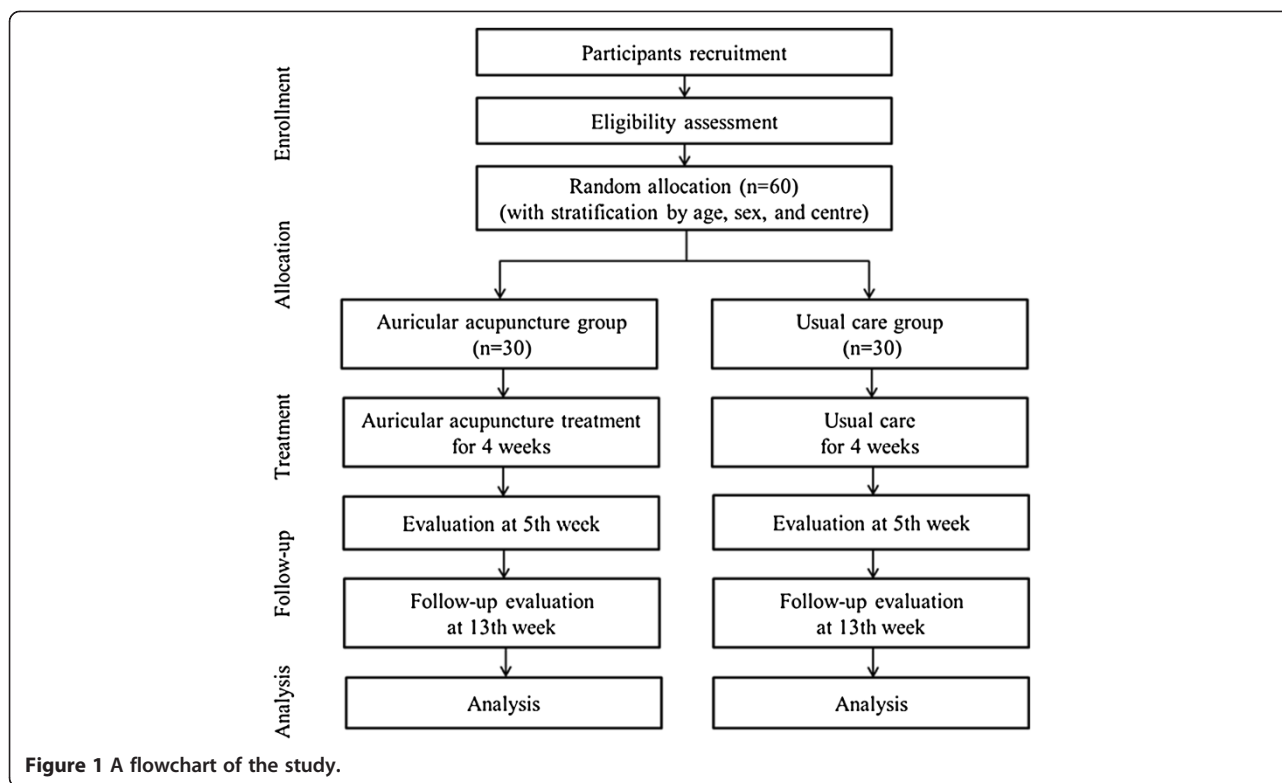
Enrollment

Participants recruitment

Eligibility assessment

Random allocation (n=60)
(with stratification by age, sex, and centre)

Allocation

Auricular acupuncture group
(n=30)

Usual care group
(n=30)

Treatment

Auricular acupuncture treatment
for 4 weeks

Usual care
for 4 weeks

Follow-up

Evaluation at 5th week

Evaluation at 5th week

Follow-up evaluation
at 13th week

Follow-up evaluation
at 13th week

Analysis

Analysis

Analysis

**Figure 1** A flowchart of the study.